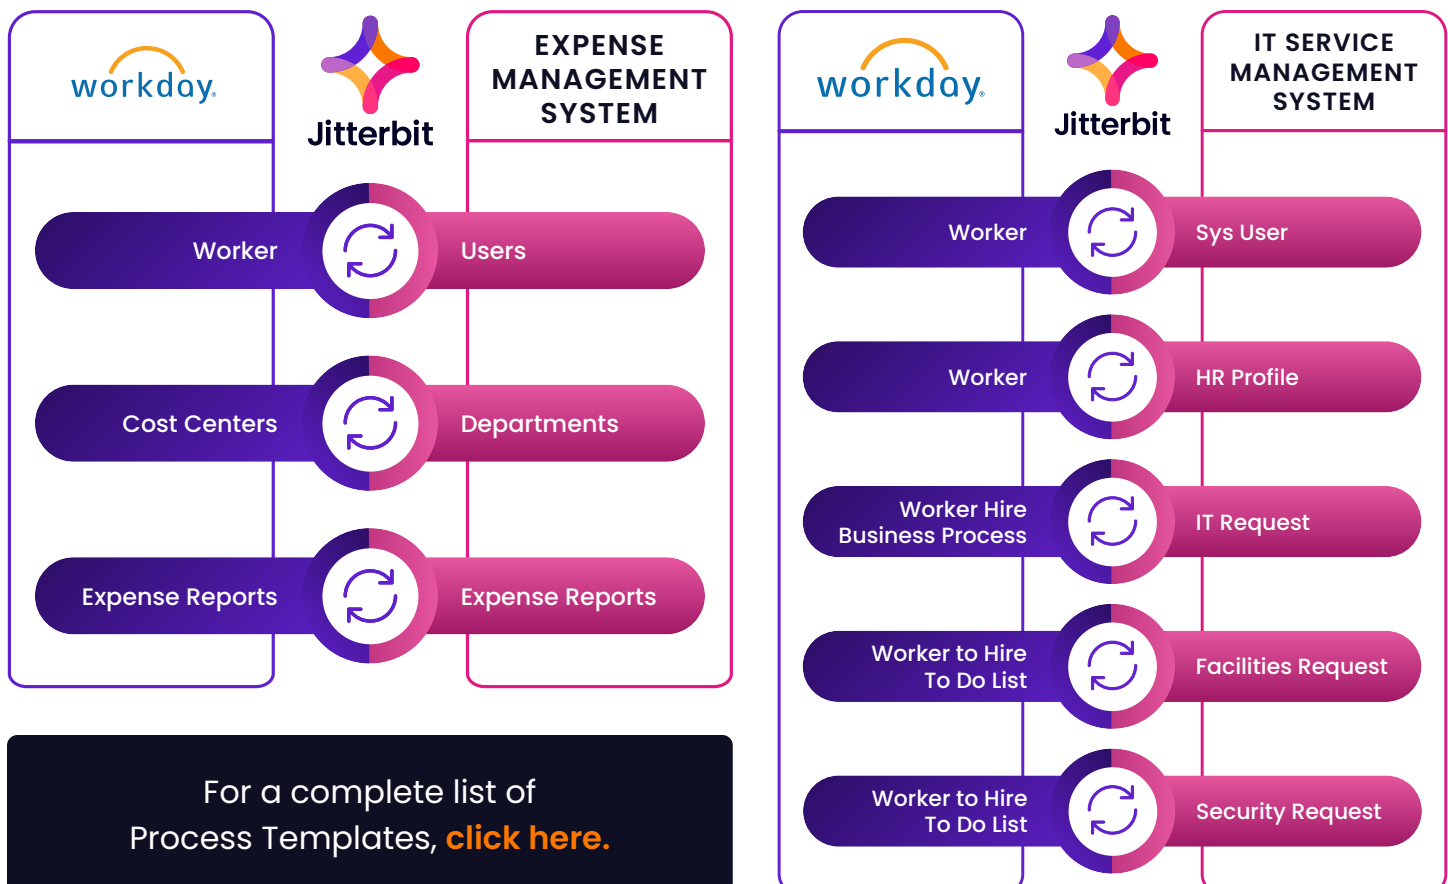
workday.

Jitterbit

EXPENSE MANAGEMENT SYSTEM

Worker

Users

Cost Centers

Departments

Expense Reports

Expense Reports

For a complete list of Process Templates, click here.

workday.

Jitterbit

IT SERVICE MANAGEMENT SYSTEM

Worker

Sys User

Worker

HR Profile

Worker Hire Business Process

IT Request

Worker to Hire To Do List

Facilities Request

Worker to Hire To Do List

Security Request